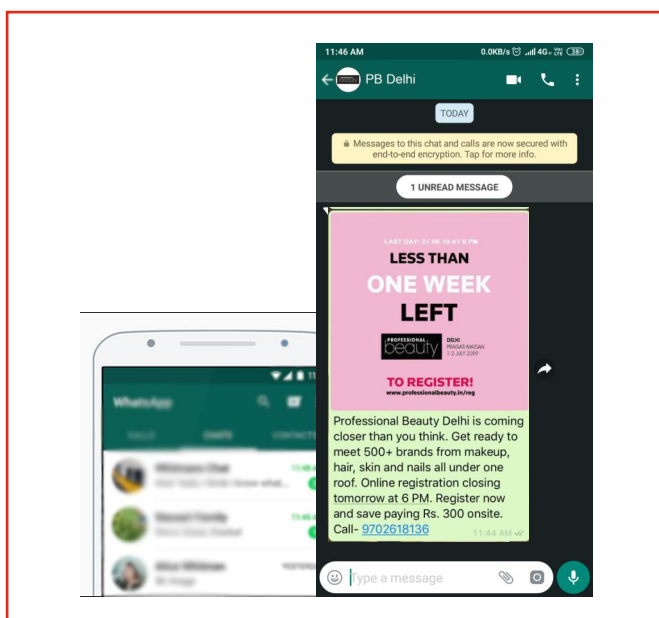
11:46 AM 0.0KB/s 4G 13

PB Delhi

TODAY

Messages to this chat and calls are now secured with end-to-end encryption. Tap for more info.

1 UNREAD MESSAGE

LAST DAY: 27.06.19 AT 6 PM

LESS THAN

ONE WEEK

LEFT

PROFESSIONAL beauty DELHI PRAGATI MAIDAN 1-2 JULY 2019

TO REGISTER!

www.professionalbeauty.in/reg

Professional Beauty Delhi is coming closer than you think. Get ready to meet 500+ brands from makeup, hair, skin and nails all under one roof. Online registration closing tomorrow at 6 PM. Register now and save paying Rs. 300 onsite. Call- 9702618136

11:44 AM

Type a message

WhatsApp

CALLS CHATS CONTACTS

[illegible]